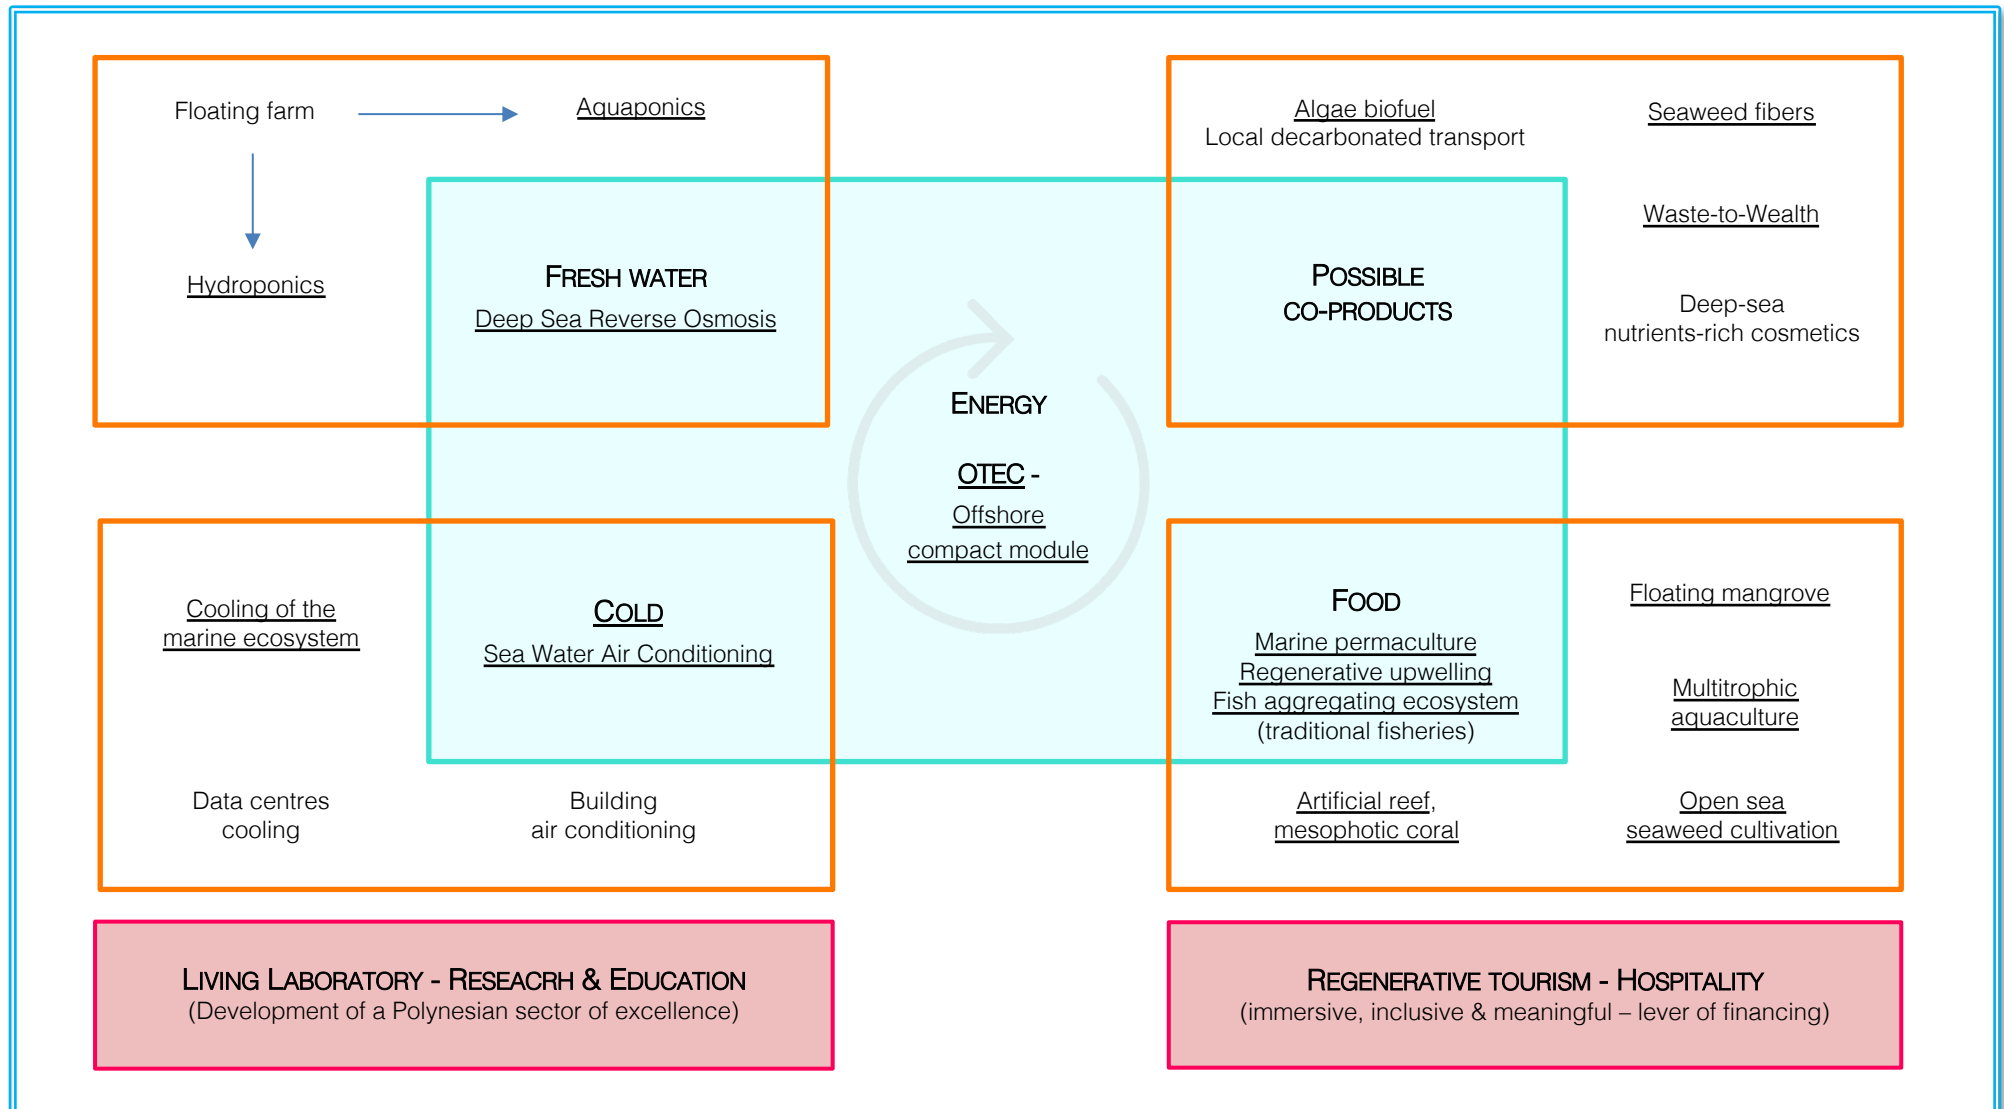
Floating farm

Aquaponics

Hydroponics

FRESH WATER
Deep Sea Reverse Osmosis

Algae biofuel
Local decarbonated transport

Seaweed fibers

Waste-to-Wealth

POSSIBLE CO-PRODUCTS

Deep-sea nutrients-rich cosmetics

ENERGY

OTEC - Offshore compact module

Cooling of the marine ecosystem

COLD
Sea Water Air Conditioning

FOOD
Marine permaculture
Regenerative upwelling
Fish aggregating ecosystem
(traditional fisheries)

Floating mangrove

Multitrophic aquaculture

Data centres cooling

Building air conditioning

Artificial reef, mesophotic coral

Open sea seaweed cultivation

LIVING LABORATORY - RESEACRH & EDUCATION
(Development of a Polynesian sector of excellence)

REGENERATIVE TOURISM - HOSPITALITY
(immersive, inclusive & meaningful – lever of financing)